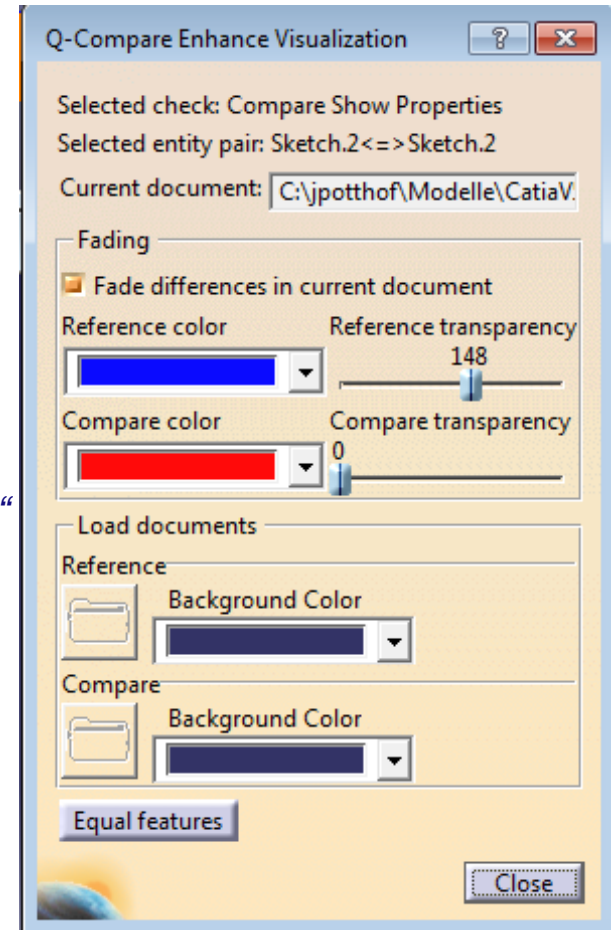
“

Q-Compare Enhance Visualization

?

Selected check: Compare Show Properties

Selected entity pair: Sketch.2<=>Sketch.2

Current document: C:\jpotthof\Modelle\CatiaV.

Fading

Fade differences in current document

Reference color

Reference transparency

148

Compare color

Compare transparency

0

Load documents

Reference

Background Color

Compare

Background Color

Equal features

Close